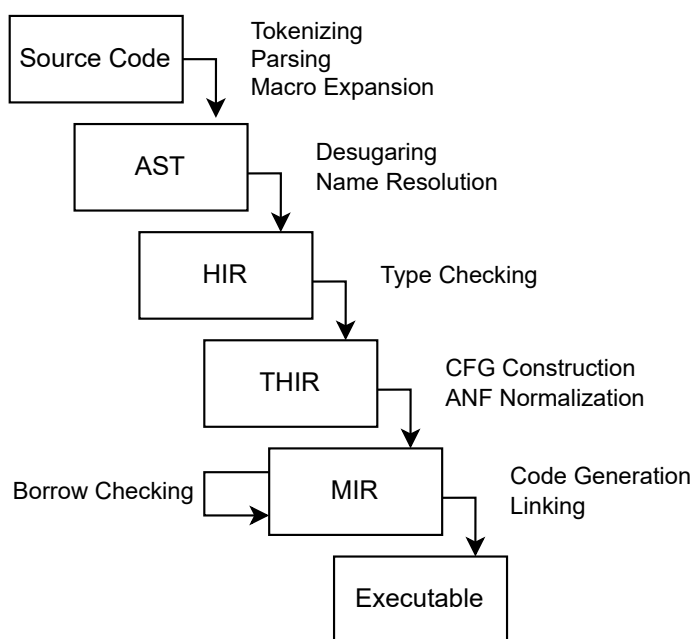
Source Code

Tokenizing
Parsing
Macro Expansion

AST

Desugaring
Name Resolution

HIR

Type Checking

THIR

CFG Construction
ANF Normalization

Borrow Checking

MIR

Code Generation
Linking

Executable